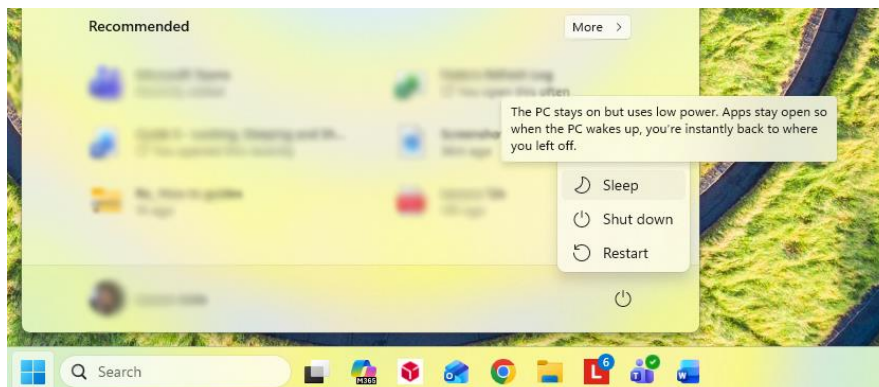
Recommended

More >

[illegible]
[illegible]

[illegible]
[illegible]

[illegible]
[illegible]

Screensho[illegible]
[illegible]

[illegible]
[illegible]

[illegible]
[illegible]

The PC stays on but uses low power. Apps stay open so when the PC wakes up, you're instantly back to where you left off.

Sleep
Shut down
Restart

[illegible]

Search

M365

6